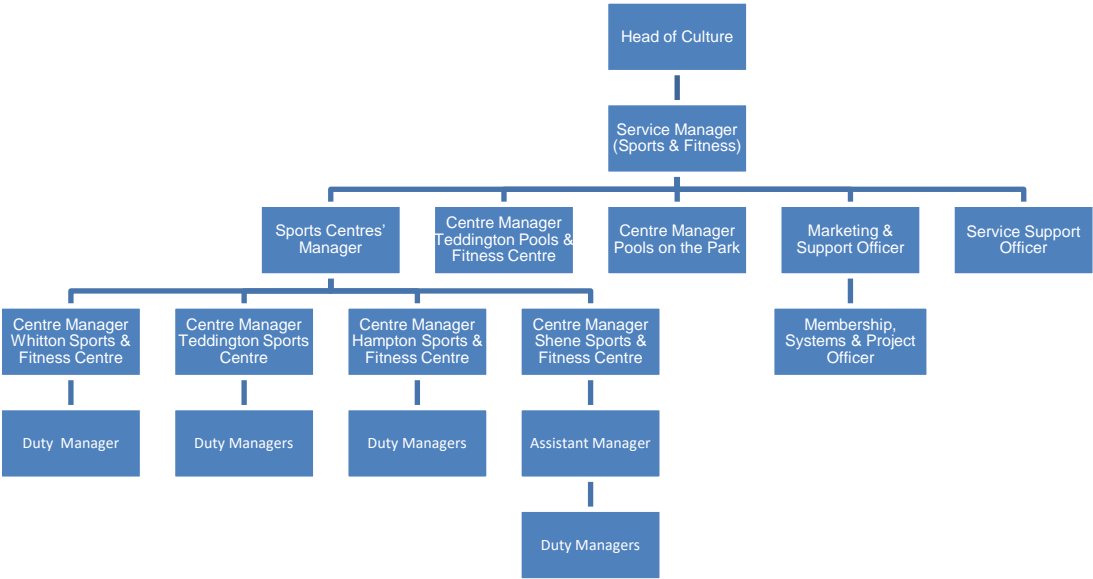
Head of Culture

Service Manager (Sports & Fitness)

Sports Centres' Manager

Centre Manager Teddington Pools & Fitness Centre

Centre Manager Pools on the Park

Marketing & Support Officer

Service Support Officer

Centre Manager Whitton Sports & Fitness Centre

Centre Manager Teddington Sports Centre

Centre Manager Hampton Sports & Fitness Centre

Centre Manager Shene Sports & Fitness Centre

Membership, Systems & Project Officer

Duty Manager

Duty Managers

Duty Managers

Assistant Manager

Duty Managers